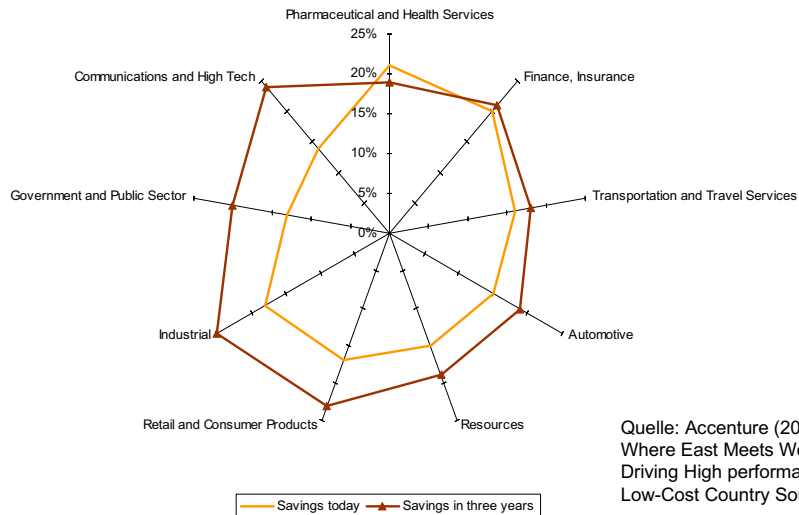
Pharmaceutical and Health Services

25%
20%
15%
10%
5%
0%

Finance, Insurance
Transportation and Travel Services
Automotive
Resources
Retail and Consumer Products
Industrial
Government and Public Sector
Communications and High Tech

Savings today
Savings in three years

Quelle: Accenture (20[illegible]
Where East Meets We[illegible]
Driving High performa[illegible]
Low-Cost Country Sou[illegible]